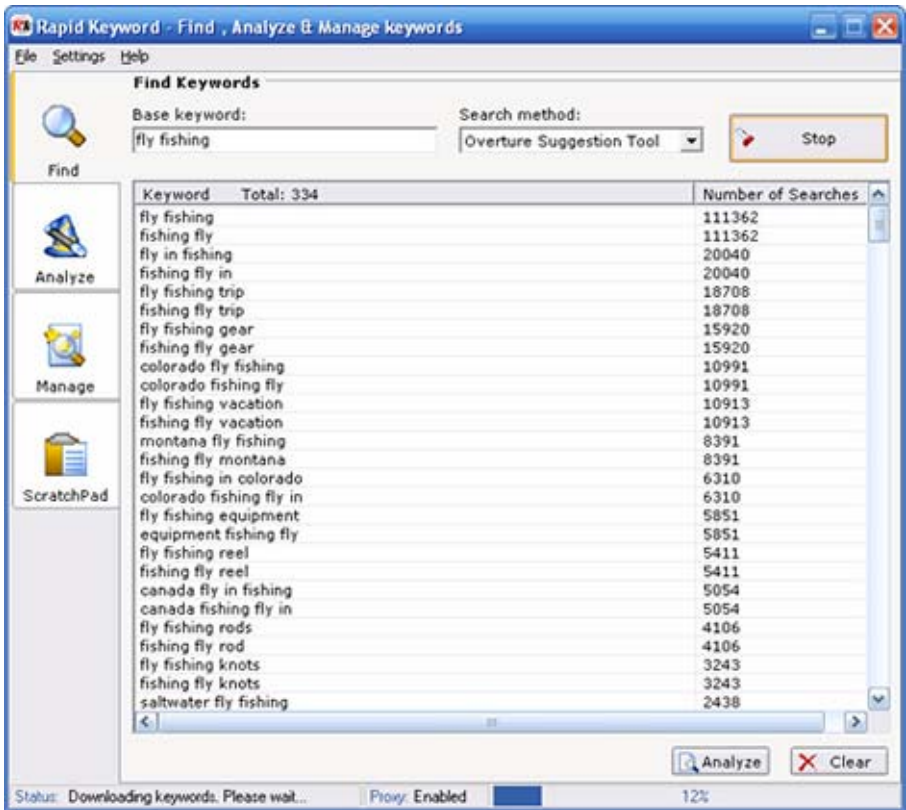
Rapid Keyword - Find , Analyze & Manage keywords

File Settings Help

Find Keywords

Base keyword:
fly fishing

Search method:
Overture Suggestion Tool

Stop

Find

Analyze

Manage

ScratchPad

| Keyword Total: 334 | Number of Searches |
|---|---|
| fly fishing | 111362 |
| fishing fly | 111362 |
| fly in fishing | 20040 |
| fishing fly in | 20040 |
| fly fishing trip | 18708 |
| fishing fly trip | 18708 |
| fly fishing gear | 15920 |
| fishing fly gear | 15920 |
| colorado fly fishing | 10991 |
| colorado fishing fly | 10991 |
| fly fishing vacation | 10913 |
| fishing fly vacation | 10913 |
| montana fly fishing | 8391 |
| fishing fly montana | 8391 |
| fly fishing in colorado | 6310 |
| colorado fishing fly in | 6310 |
| fly fishing equipment | 5851 |
| equipment fishing fly | 5851 |
| fly fishing reel | 5411 |
| fishing fly reel | 5411 |
| canada fly in fishing | 5054 |
| canada fishing fly in | 5054 |
| fly fishing rods | 4106 |
| fishing fly rod | 4106 |
| fly fishing knots | 3243 |
| fishing fly knots | 3243 |
| saltwater fly fishing | 2438 |

Analyze

Clear

Status: Downloading keywords. Please wait... Proxy: Enabled 12%